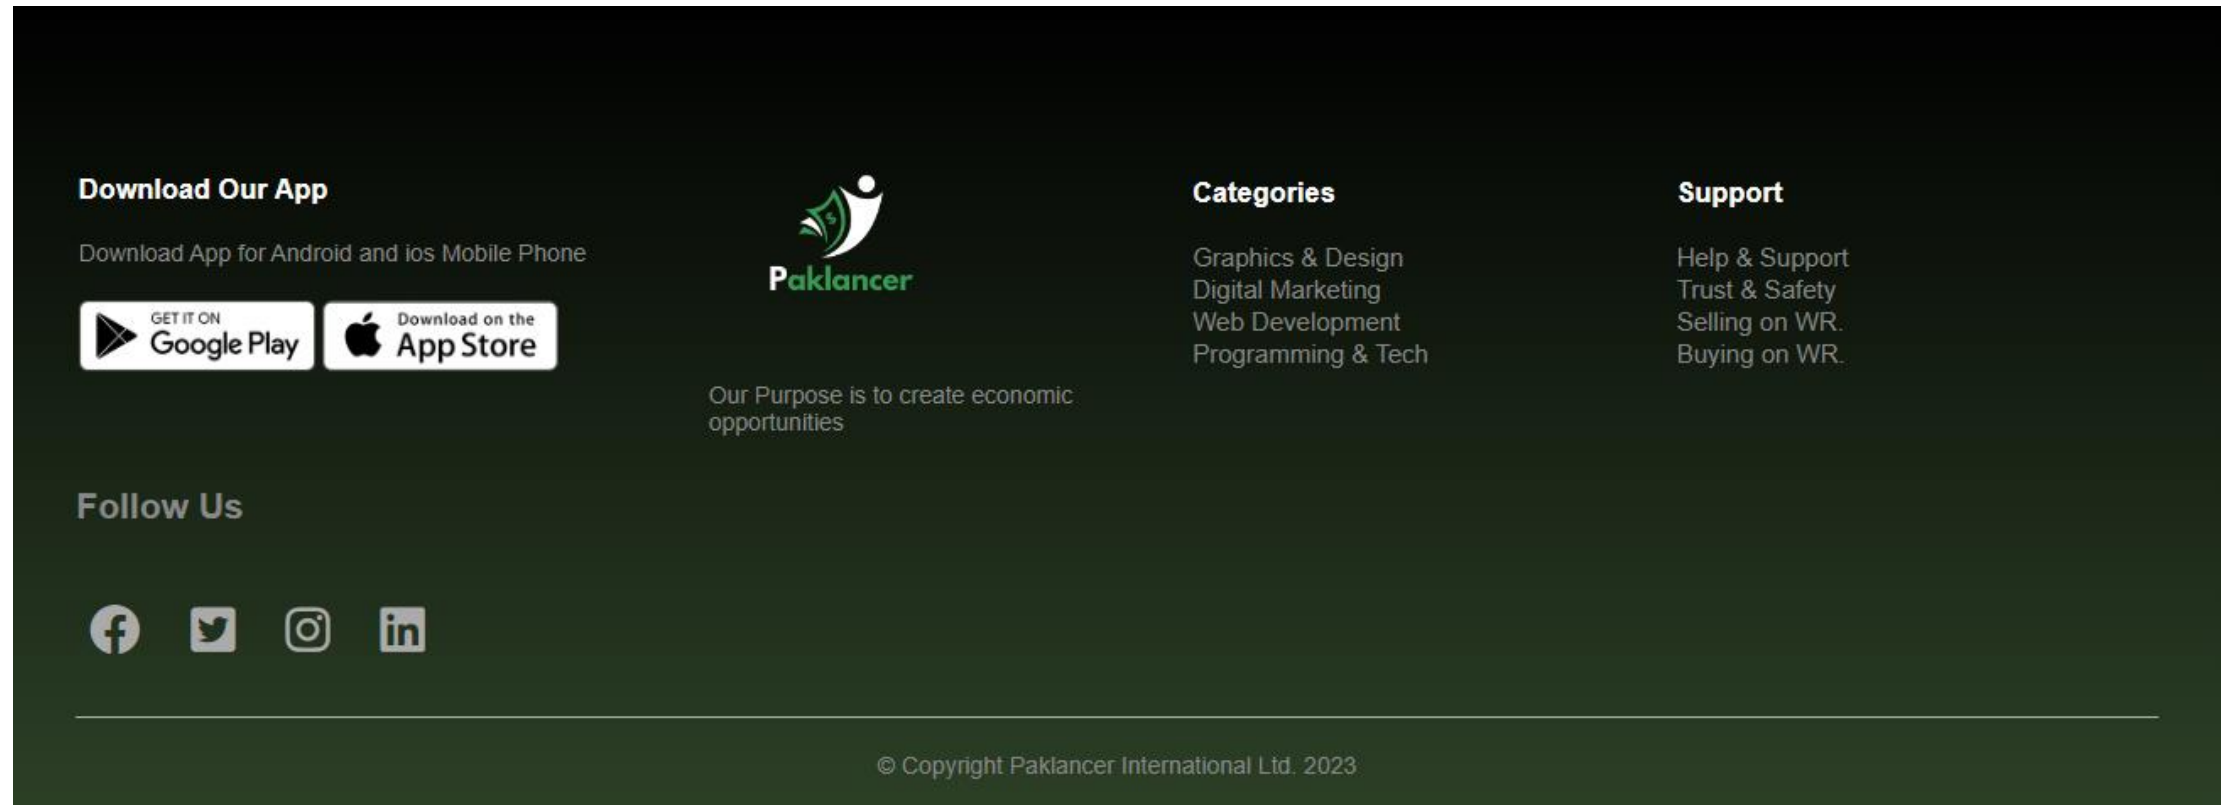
Download Our App

Download App for Android and ios Mobile Phone

GET IT ON Google Play

Download on the App Store

Paklancer

Our Purpose is to create economic opportunities

Categories

Graphics & Design
Digital Marketing
Web Development
Programming & Tech

Support

Help & Support
Trust & Safety
Selling on WR.
Buying on WR.

Follow Us

© Copyright Paklancer International Ltd. 2023